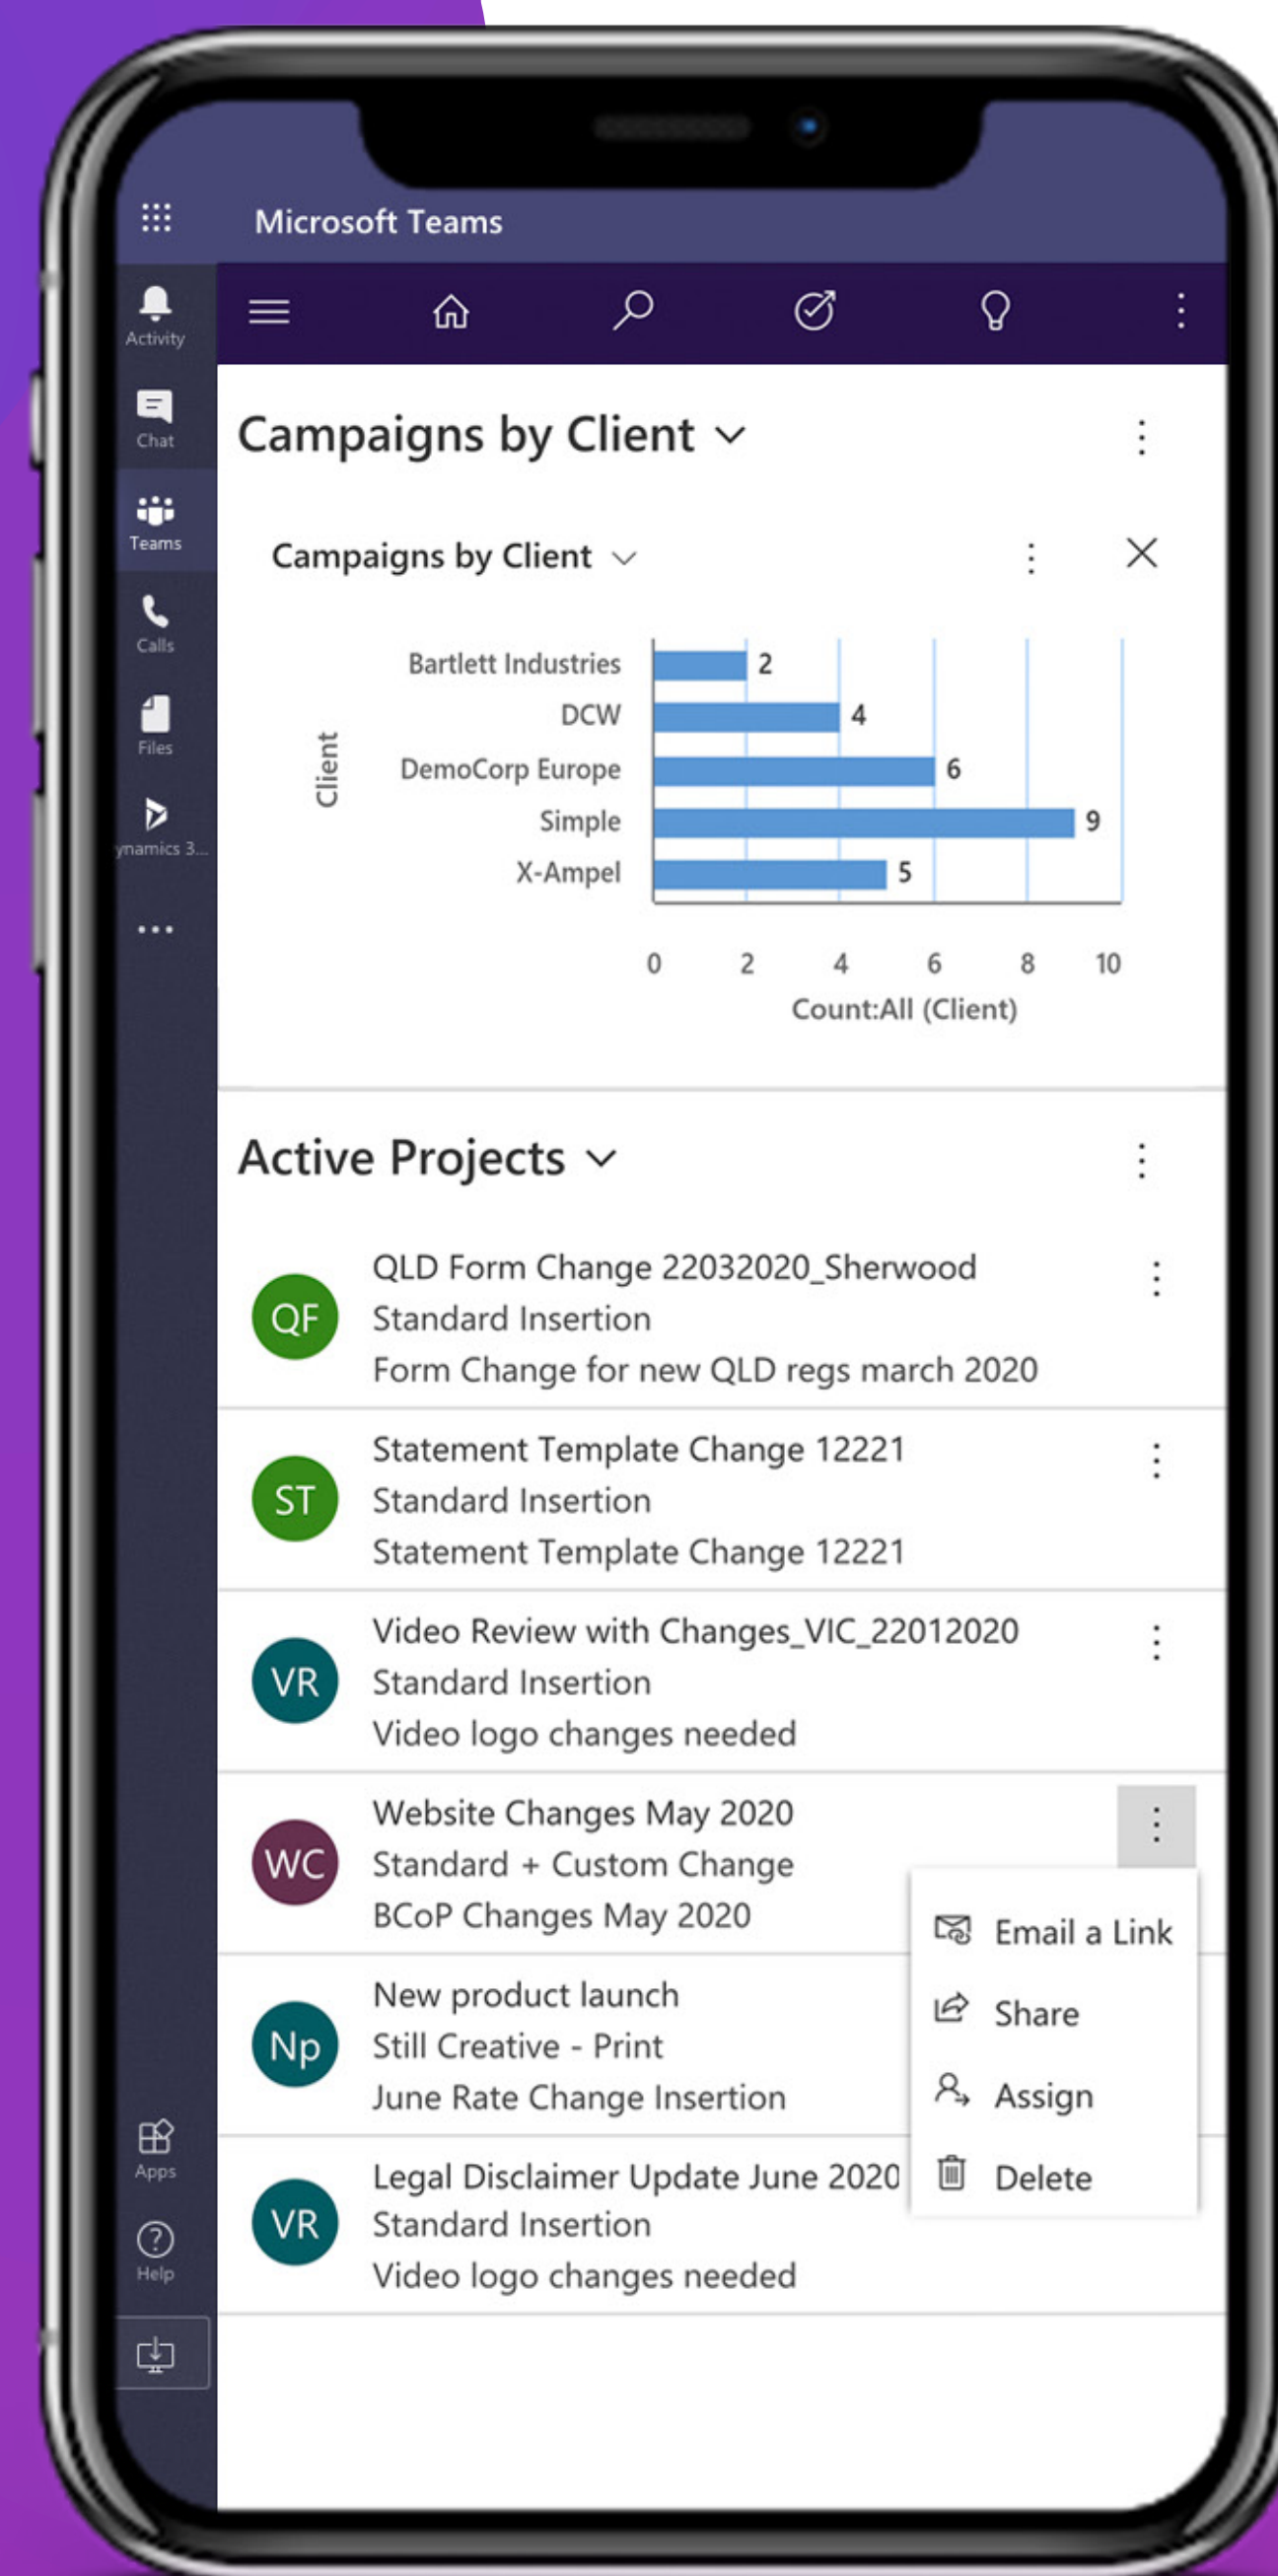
Microsoft Teams

Activity
Chat
Teams
Calls
Files
ynamics 3...
...
Apps
Help

Campaigns by Client

Campaigns by Client

Client
Bartlett Industries 2
DCW 4
DemoCorp Europe 6
Simple 9
X-Ampel 5

0 2 4 6 8 10
Count:All (Client)

Active Projects

QF
QLD Form Change 22032020_Sherwood
Standard Insertion
Form Change for new QLD regs march 2020

ST
Statement Template Change 12221
Standard Insertion
Statement Template Change 12221

VR
Video Review with Changes_VIC_22012020
Standard Insertion
Video logo changes needed

WC
Website Changes May 2020
Standard + Custom Change
BCoP Changes May 2020

Email a Link
Share
Assign
Delete

Np
New product launch
Still Creative - Print
June Rate Change Insertion

VR
Legal Disclaimer Update June 2020
Standard Insertion
Video logo changes needed